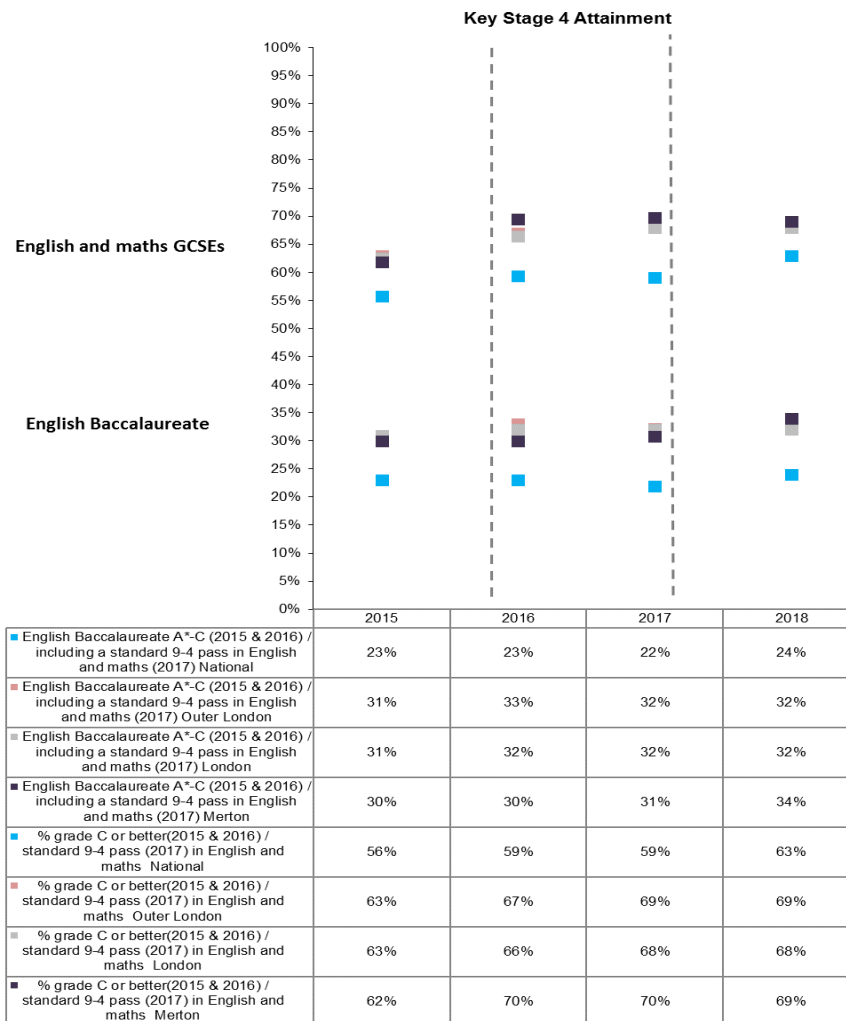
Key Stage 4 Attainment

100%
95%
90%
85%
80%
75%
70%
65%
60%
55%
50%
45%
40%
35%
30%
25%
20%
15%
10%
5%
0%

English and maths GCSEs

English Baccalaureate

| | 2015 | 2016 | 2017 | 2018 |
|---|---|---|---|---|
| English Baccalaureate A*-C (2015 & 2016) / including a standard 9-4 pass in English and maths (2017) National | 23% | 23% | 22% | 24% |
| English Baccalaureate A*-C (2015 & 2016) / including a standard 9-4 pass in English and maths (2017) Outer London | 31% | 33% | 32% | 32% |
| English Baccalaureate A*-C (2015 & 2016) / including a standard 9-4 pass in English and maths (2017) London | 31% | 32% | 32% | 32% |
| English Baccalaureate A*-C (2015 & 2016) / including a standard 9-4 pass in English and maths (2017) Merton | 30% | 30% | 31% | 34% |
| % grade C or better(2015 & 2016) / standard 9-4 pass (2017) in English and maths National | 56% | 59% | 59% | 63% |
| % grade C or better(2015 & 2016) / standard 9-4 pass (2017) in English and maths Outer London | 63% | 67% | 69% | 69% |
| % grade C or better(2015 & 2016) / standard 9-4 pass (2017) in English and maths London | 63% | 66% | 68% | 68% |
| % grade C or better(2015 & 2016) / standard 9-4 pass (2017) in English and maths Merton | 62% | 70% | 70% | 69% |